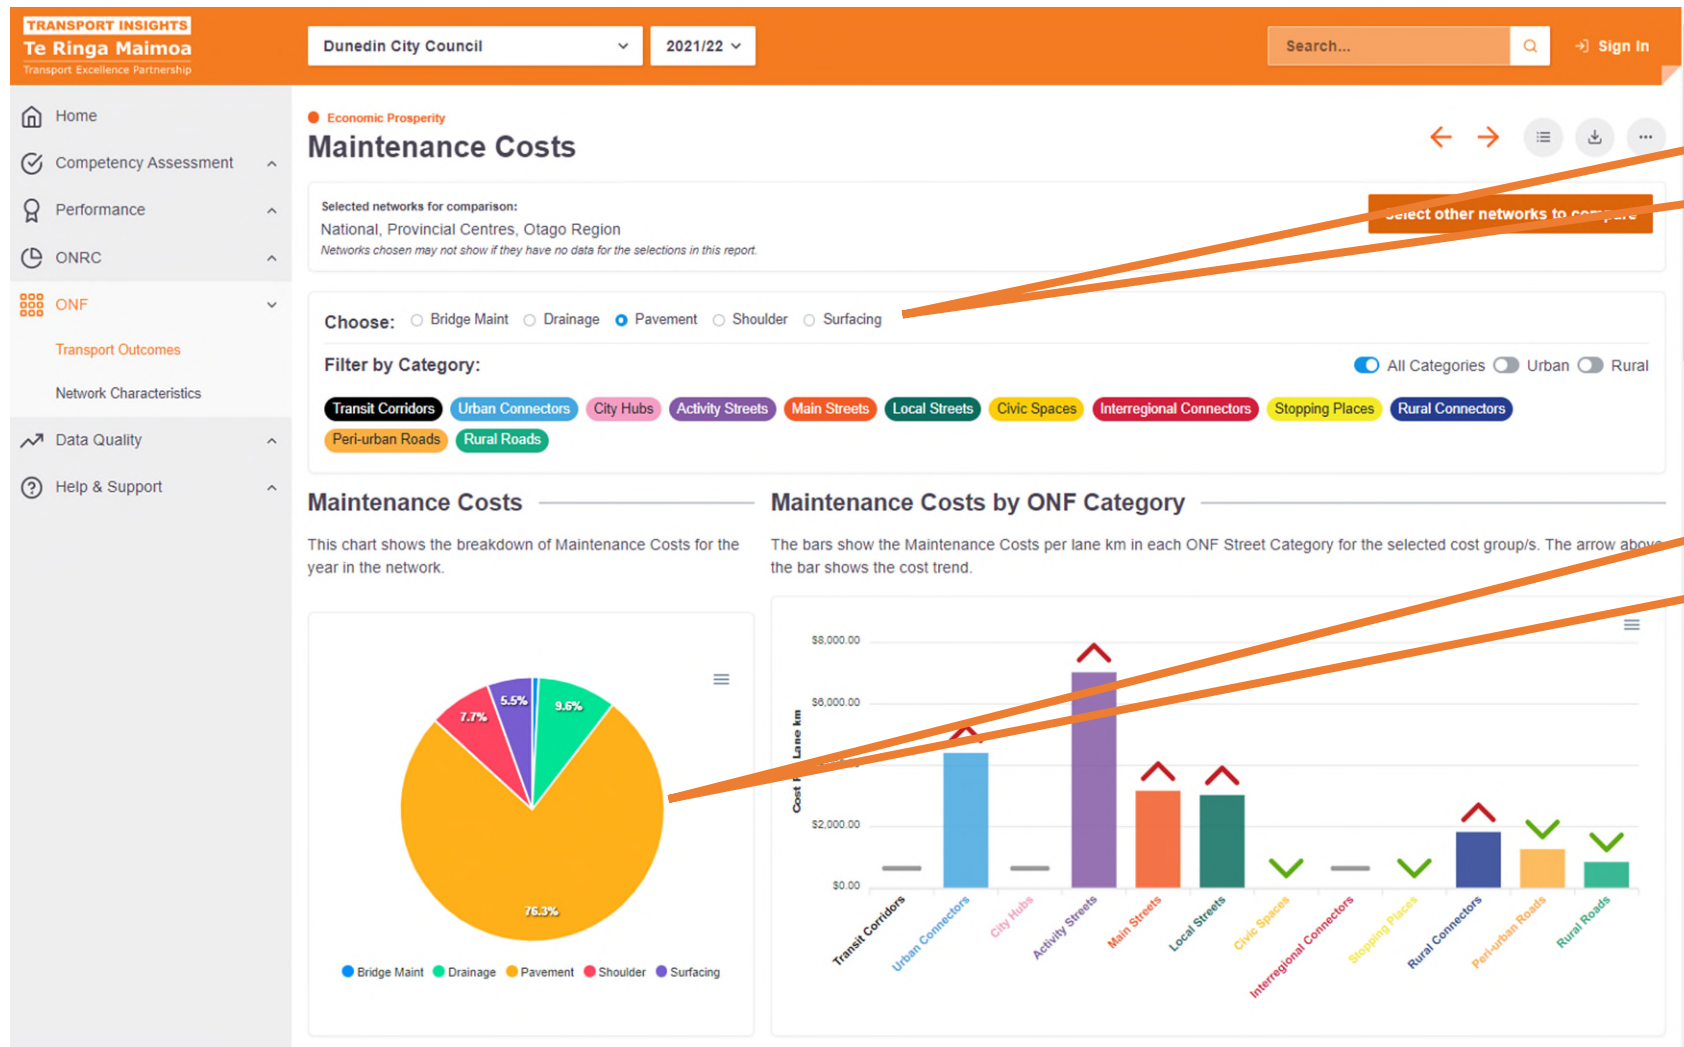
TRANSPORT INSIGHTS
Te Ringa Maimoa
Transport Excellence Partnership

Dunedin City Council
2021/22
Search...
Sign In

Home
Competency Assessment
Performance
ONRC
ONF
Transport Outcomes
Network Characteristics
Data Quality
Help & Support

Economic Prosperity
Maintenance Costs

Selected networks for comparison:
National, Provincial Centres, Otago Region
Networks chosen may not show if they have no data for the selections in this report.

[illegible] other networks to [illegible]

Choose: Bridge Maint Drainage Pavement Shoulder Surfacing

Filter by Category:
All Categories Urban Rural

Transit Corridors Urban Connectors City Hubs Activity Streets Main Streets Local Streets Civic Spaces Interregional Connectors Stopping Places Rural Connectors Peri-urban Roads Rural Roads

Maintenance Costs

This chart shows the breakdown of Maintenance Costs for the year in the network.

5.5%
9.6%
7.7%
76.3%

Bridge Maint Drainage Pavement Shoulder Surfacing

Maintenance Costs by ONF Category

The bars show the Maintenance Costs per lane km in each ONF Street Category for the selected cost group/s. The arrow abov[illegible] the bar shows the cost trend.

$8,000.00
$6,000.00
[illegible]
$2,000.00
$0.00

Cost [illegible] Lane km

Transit Corridors
Urban Connectors
City Hubs
Activity Streets
Main Streets
Local Streets
Civic Spaces
Interregional Connectors
Stopping Places
Rural Connectors
Peri-urban Roads
Rural Roads